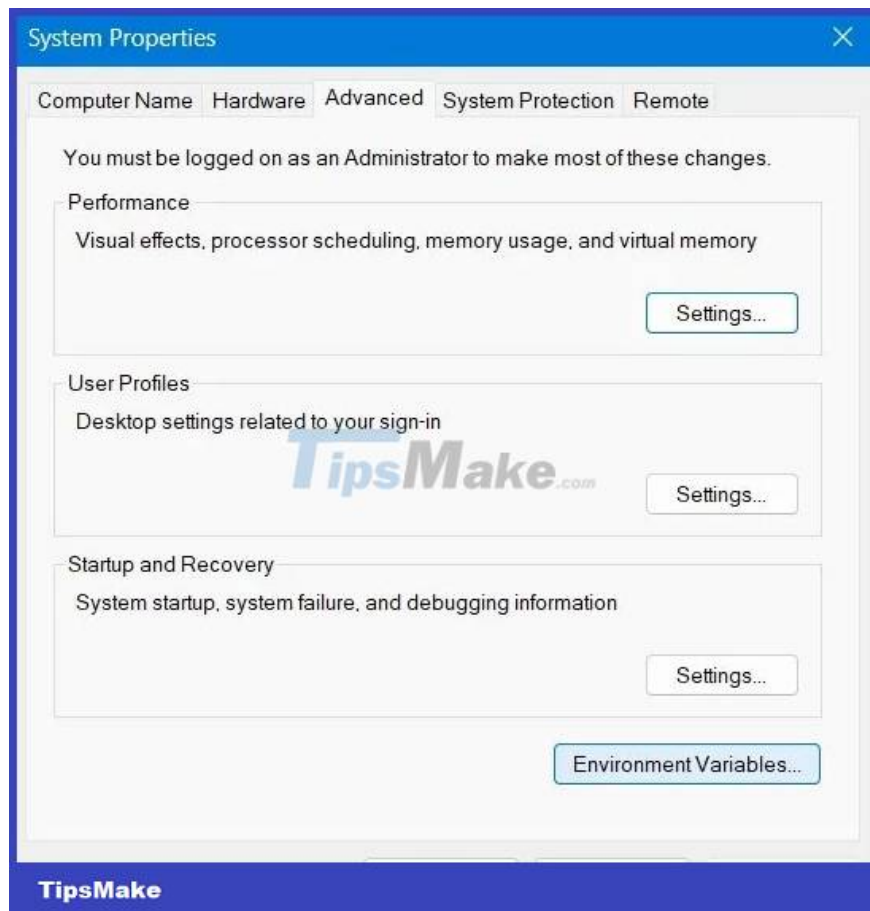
System Properties

Computer Name Hardware Advanced System Protection Remote

You must be logged on as an Administrator to make most of these changes.

Performance

Visual effects, processor scheduling, memory usage, and virtual memory

Settings...

User Profiles

Desktop settings related to your sign-in

TipsMake.com

Settings...

Startup and Recovery

System startup, system failure, and debugging information

Settings...

Environment Variables...

TipsMake